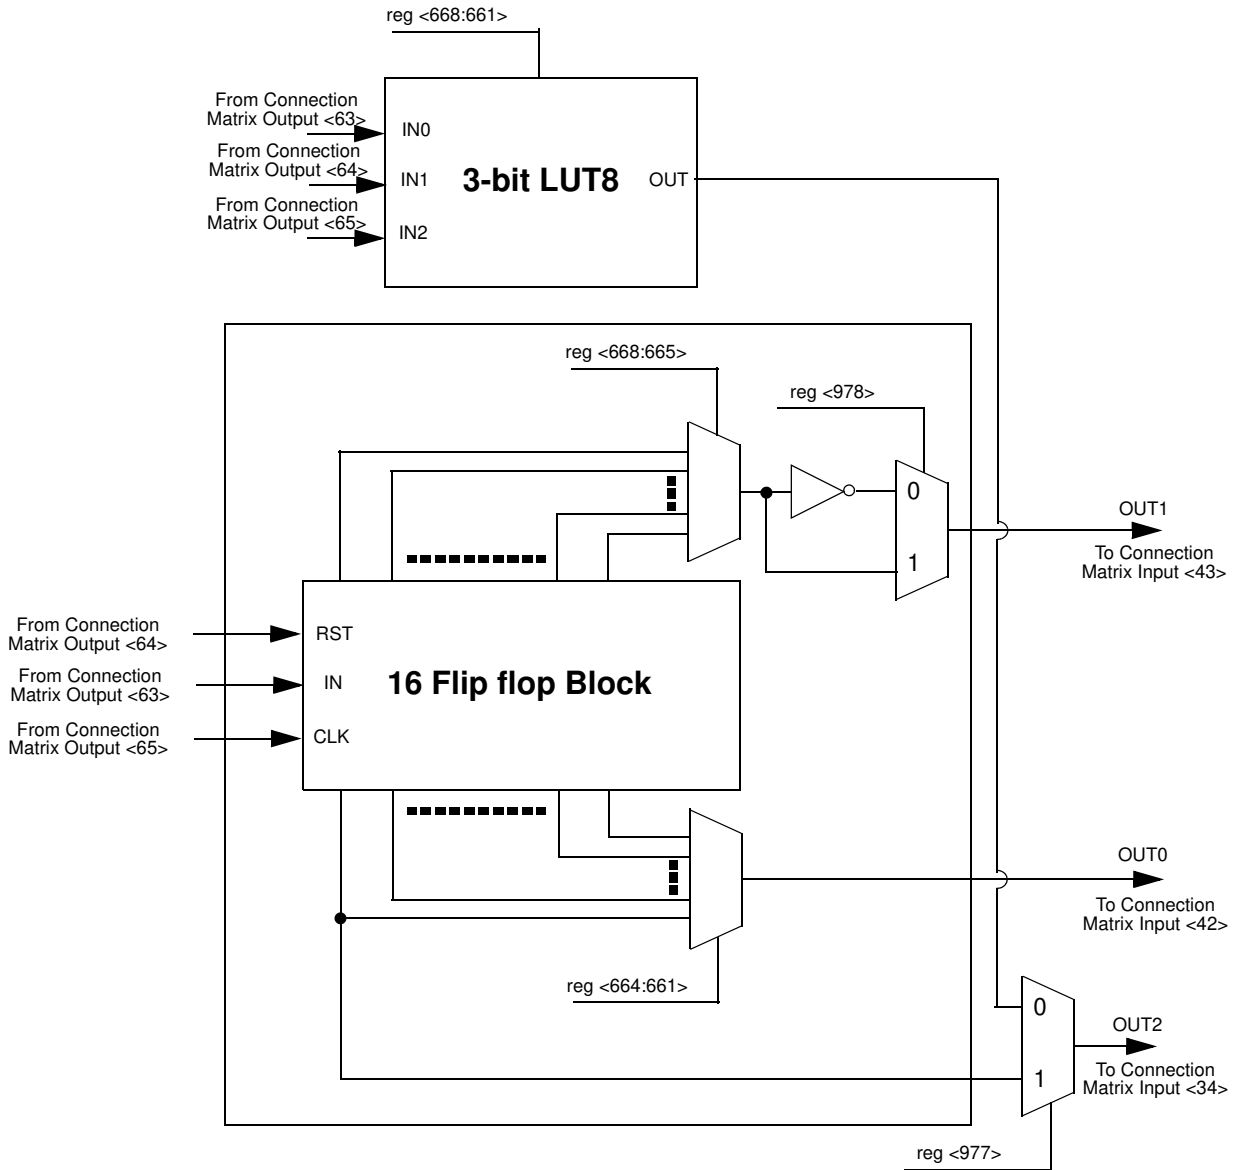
reg <668:661>

From Connection Matrix Output <63>

IN0

From Connection Matrix Output <64>

IN1

3-bit LUT8

OUT

From Connection Matrix Output <65>

IN2

reg <668:665>

reg <978>

0

1

OUT1

To Connection Matrix Input <43>

From Connection Matrix Output <64>

RST

From Connection Matrix Output <63>

IN

16 Flip flop Block

From Connection Matrix Output <65>

CLK

OUT0

To Connection Matrix Input <42>

reg <664:661>

0

OUT2

To Connection Matrix Input <34>

1

reg <977>